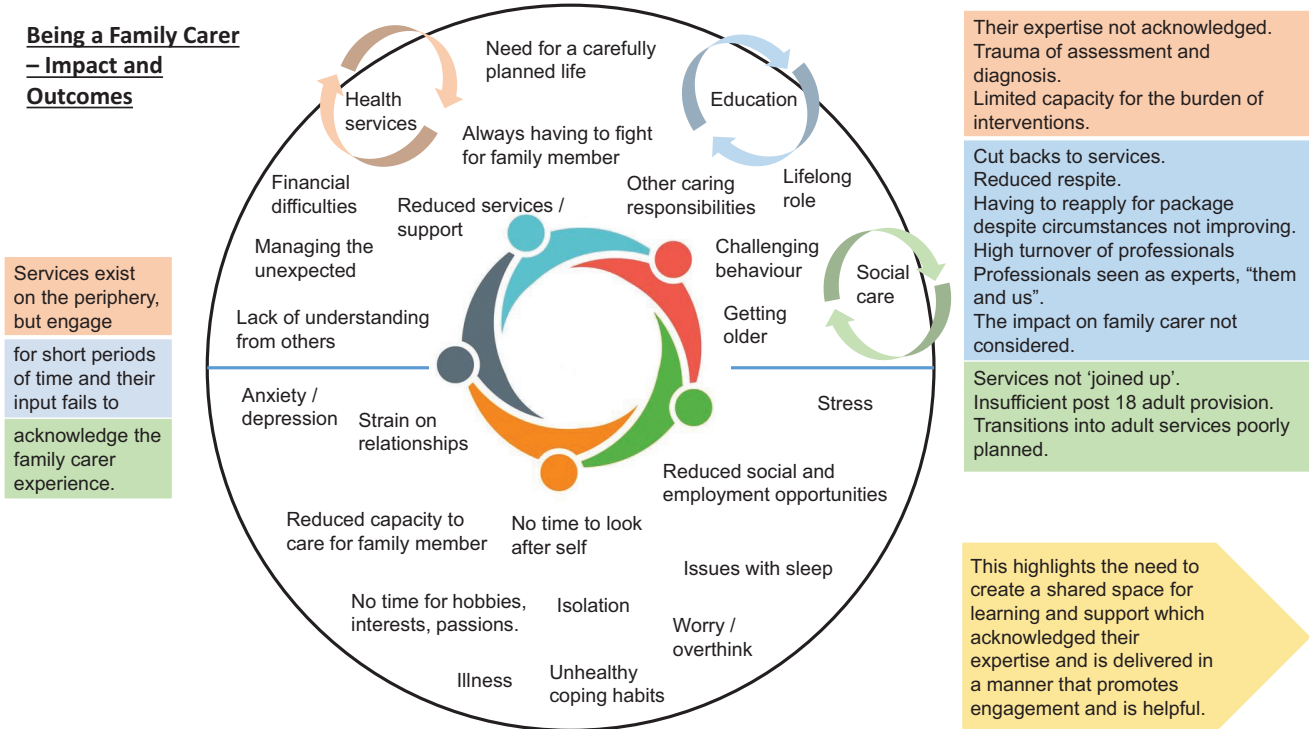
Being a Family Carer – Impact and Outcomes

Services exist on the periphery, but engage

for short periods of time and their input fails to

acknowledge the family carer experience.

Health services

Need for a carefully planned life

Education

Always having to fight for family member

Financial difficulties

Reduced services / support

Other caring responsibilities

Lifelong role

Managing the unexpected

Challenging behaviour

Social care

Lack of understanding from others

Getting older

Anxiety / depression

Strain on relationships

Stress

Reduced social and employment opportunities

Reduced capacity to care for family member

No time to look after self

Issues with sleep

No time for hobbies, interests, passions.

Isolation

Worry / overthink

Illness

Unhealthy coping habits

Their expertise not acknowledged.
Trauma of assessment and diagnosis.
Limited capacity for the burden of interventions.

Cut backs to services.
Reduced respite.
Having to reapply for package despite circumstances not improving.
High turnover of professionals
Professionals seen as experts, “them and us”.
The impact on family carer not considered.

Services not ‘joined up’.
Insufficient post 18 adult provision.
Transitions into adult services poorly planned.

This highlights the need to create a shared space for learning and support which acknowledged their expertise and is delivered in a manner that promotes engagement and is helpful.